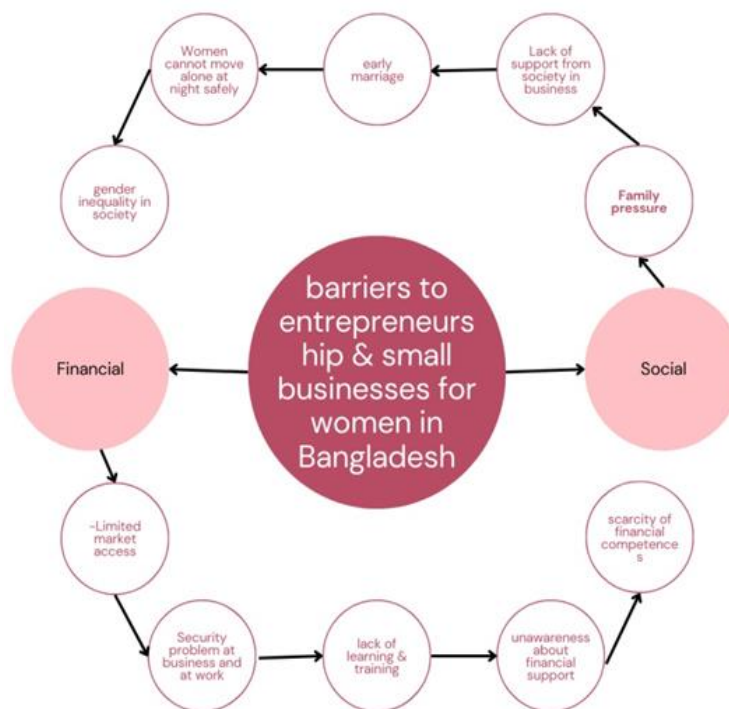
barriers to entrepreneurs hip & small businesses for women in Bangladesh

Financial

Social

Family pressure

Lack of support from society in business

early marriage

Women cannot move alone at night safely

gender inequality in society

-Limited market access

Security problem at business and at work

lack of learning & training

unawareness about financial support

scarcity of financial competence s